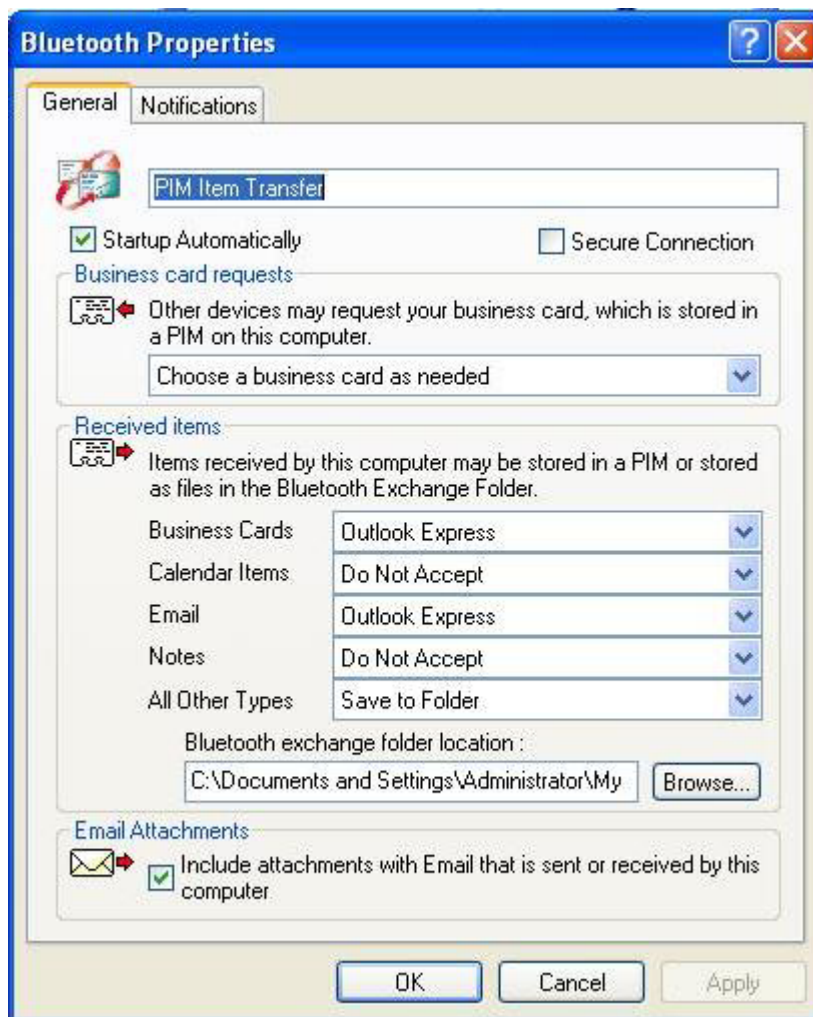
Bluetooth Properties

General Notifications

PIM Item Transfer

Startup Automatically

Secure Connection

Business card requests

Other devices may request your business card, which is stored in a PIM on this computer.

Choose a business card as needed

Received items

Items received by this computer may be stored in a PIM or stored as files in the Bluetooth Exchange Folder.

| | |
|---|---|
| Business Cards | Outlook Express |
| Calendar Items | Do Not Accept |
| Email | Outlook Express |
| Notes | Do Not Accept |
| All Other Types | Save to Folder |

Bluetooth exchange folder location :

C:\Documents and Settings\Administrator\My

Browse...

Email Attachments

Include attachments with Email that is sent or received by this computer

OK Cancel Apply